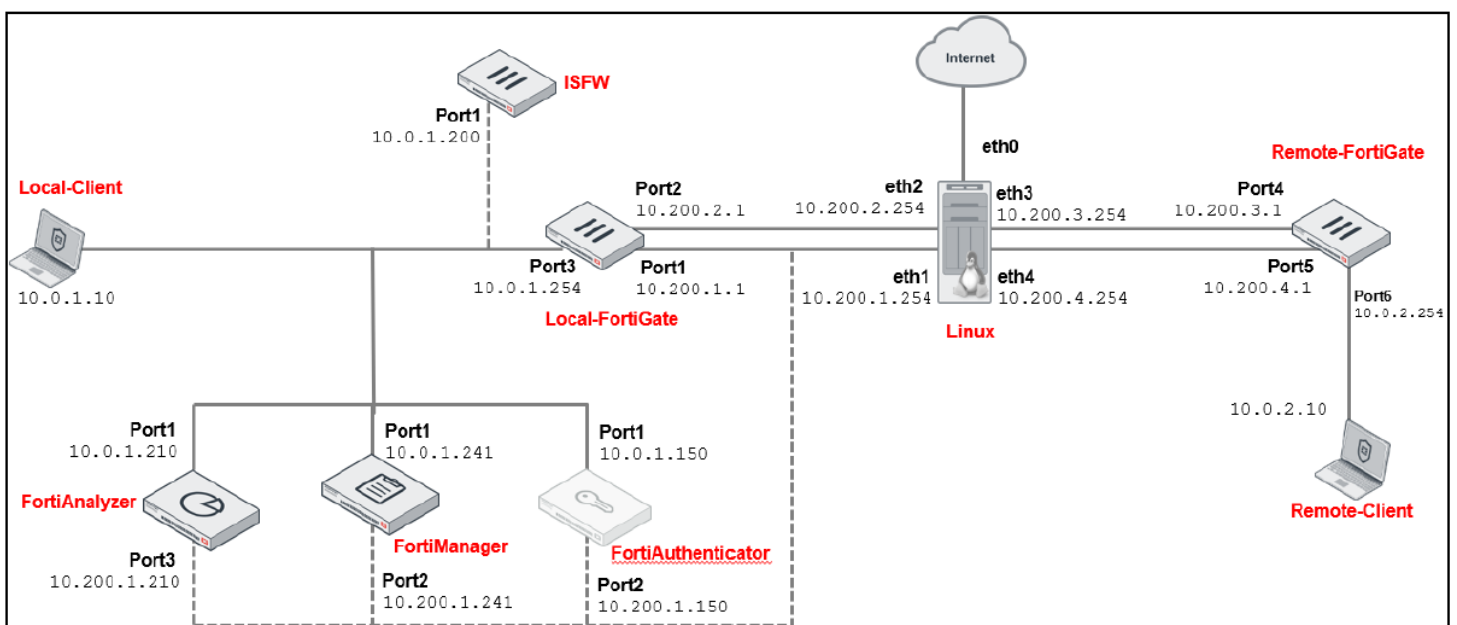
Internet

ISFW
Port1
10.0.1.200

eth0

Remote-FortiGate

Local-Client

Port2
10.200.2.1

eth2
10.200.2.254

eth3
10.200.3.254

Port4
10.200.3.1

Port3
10.0.1.254

Port1
10.200.1.1

eth1
10.200.1.254

eth4
10.200.4.254

Port5
10.200.4.1

10.0.1.10

Port6
10.0.2.254

Local-FortiGate

Linux

10.0.2.10

Port1
10.0.1.210

Port1
10.0.1.241

Port1
10.0.1.150

FortiAnalyzer

Remote-Client

FortiManager

FortiAuthenticator

Port3
10.200.1.210

Port2
10.200.1.241

Port2
10.200.1.150